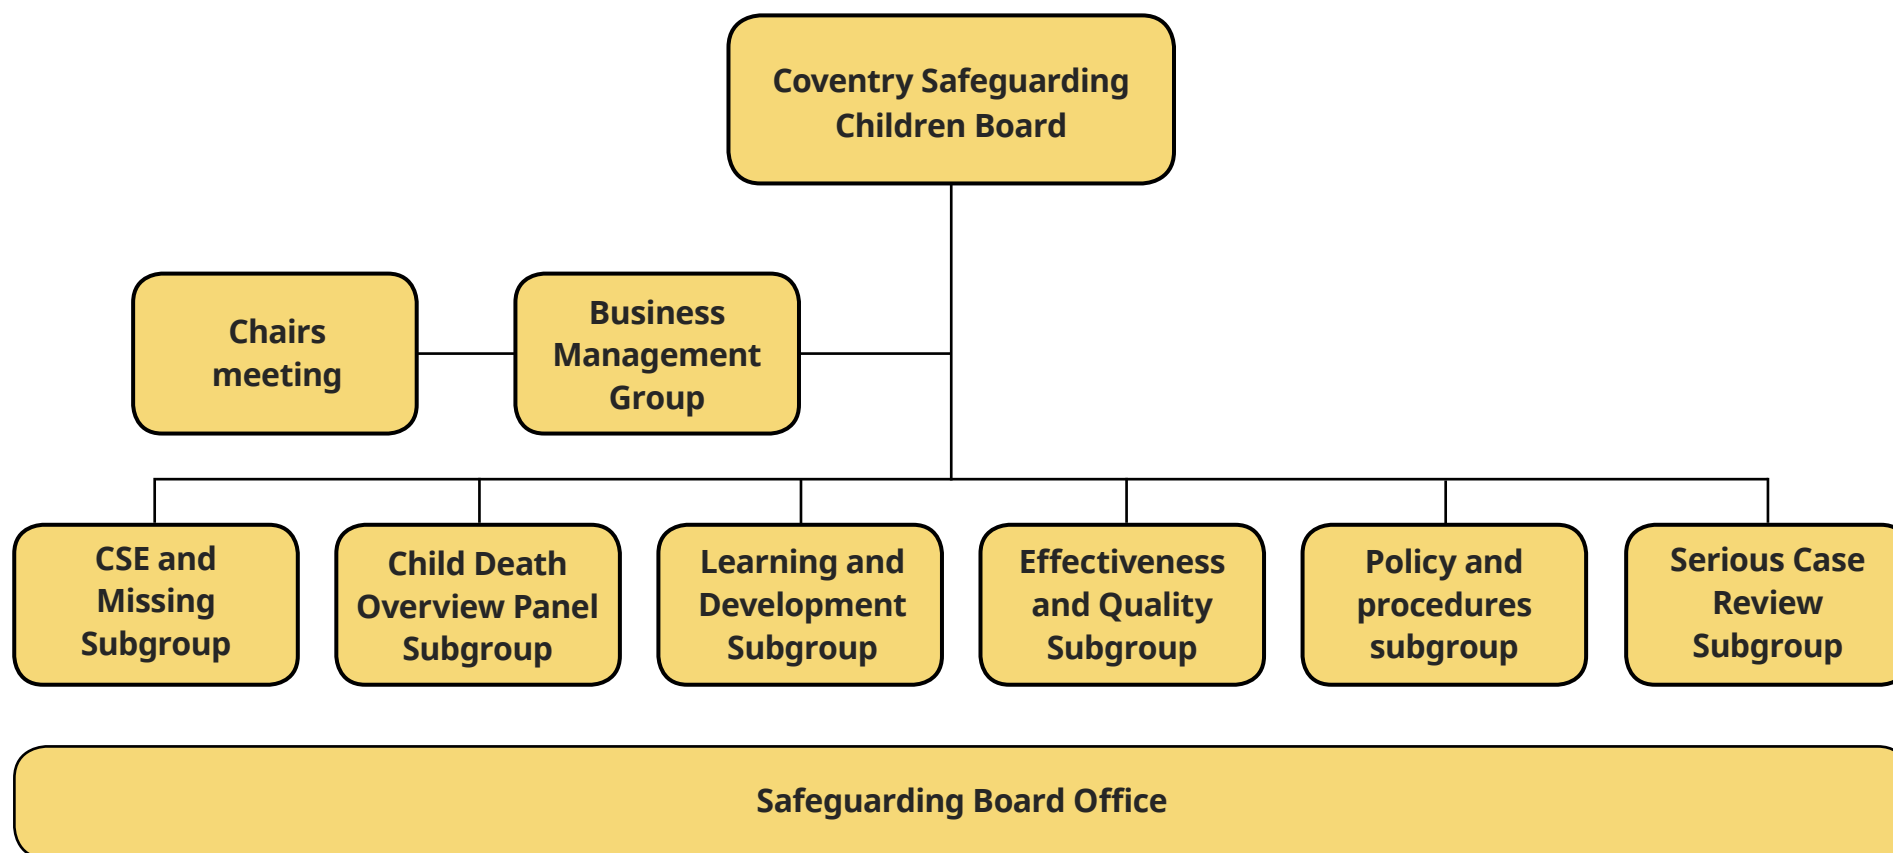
Coventry Safeguarding Children Board

Chairs meeting

Business Management Group

CSE and Missing Subgroup

Child Death Overview Panel Subgroup

Learning and Development Subgroup

Effectiveness and Quality Subgroup

Policy and procedures subgroup

Serious Case Review Subgroup

Safeguarding Board Office